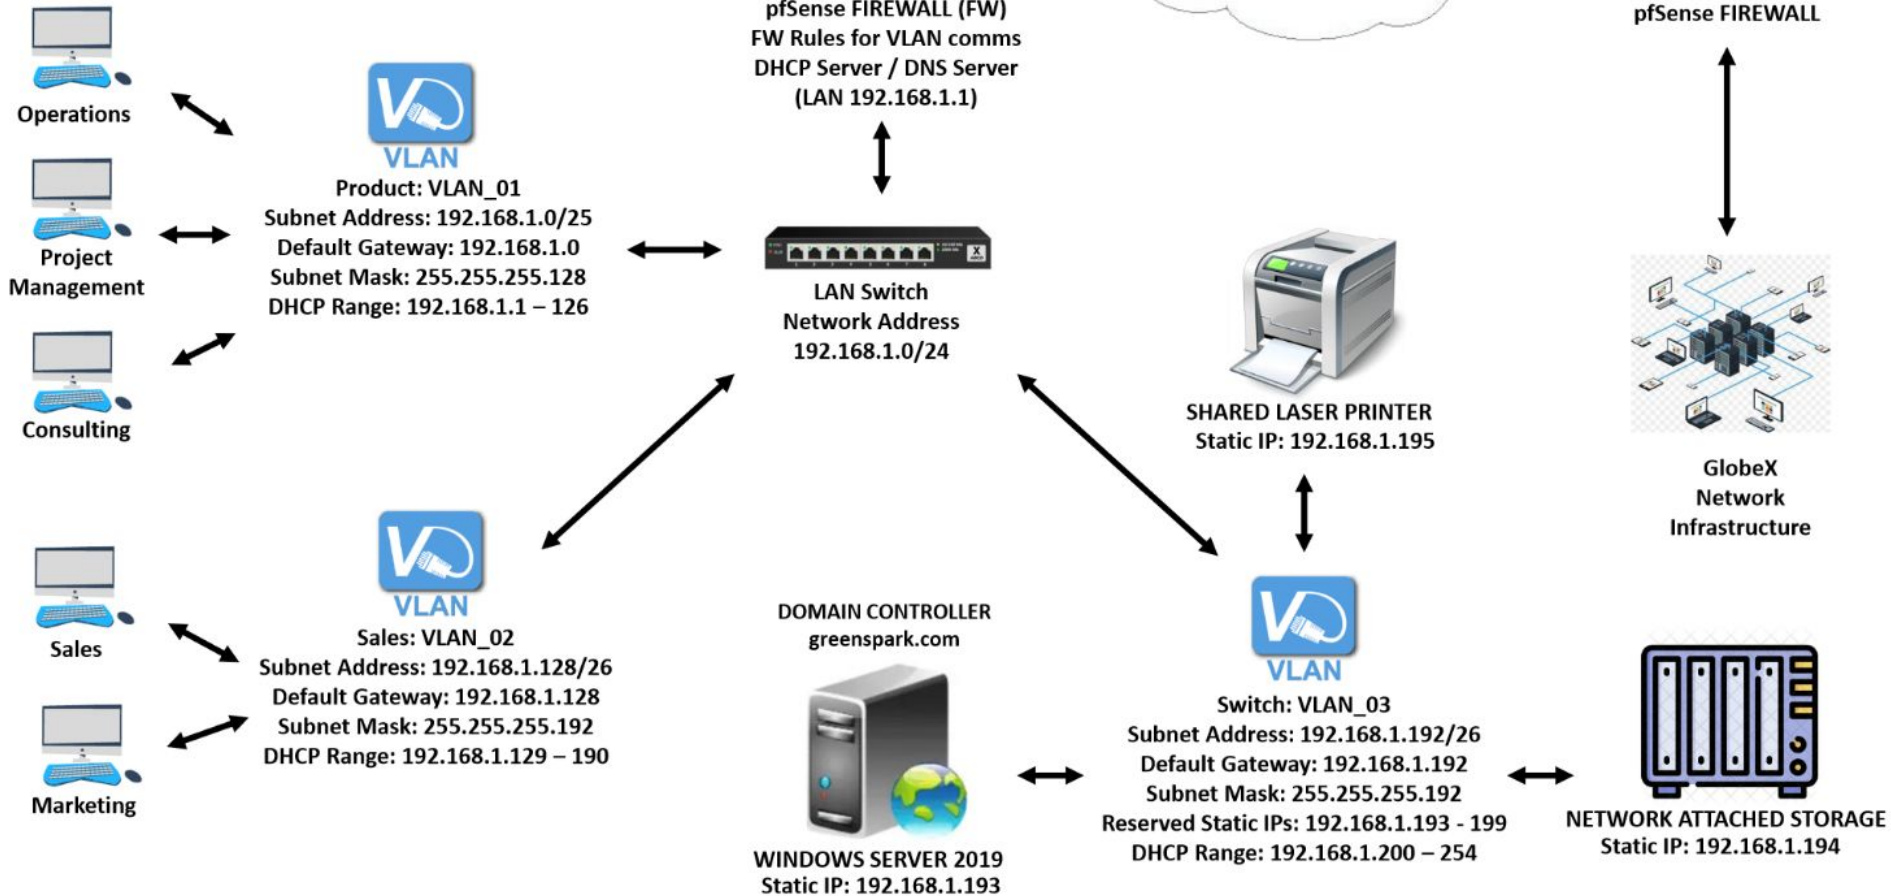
pfSense FIREWALL (FW)
FW Rules for VLAN comms
DHCP Server / DNS Server
(LAN 192.168.1.1)

pfSense FIREWALL

Operations

Project Management

Consulting

VLAN
Product: VLAN_01
Subnet Address: 192.168.1.0/25
Default Gateway: 192.168.1.0
Subnet Mask: 255.255.255.128
DHCP Range: 192.168.1.1 – 126

LAN Switch
Network Address
192.168.1.0/24

SHARED LASER PRINTER
Static IP: 192.168.1.195

GlobeX
Network
Infrastructure

Sales

Marketing

VLAN
Sales: VLAN_02
Subnet Address: 192.168.1.128/26
Default Gateway: 192.168.1.128
Subnet Mask: 255.255.255.192
DHCP Range: 192.168.1.129 – 190

DOMAIN CONTROLLER
greenspark.com

WINDOWS SERVER 2019
Static IP: 192.168.1.193

VLAN
Switch: VLAN_03
Subnet Address: 192.168.1.192/26
Default Gateway: 192.168.1.192
Subnet Mask: 255.255.255.192
Reserved Static IPs: 192.168.1.193 - 199
DHCP Range: 192.168.1.200 – 254

NETWORK ATTACHED STORAGE
Static IP: 192.168.1.194